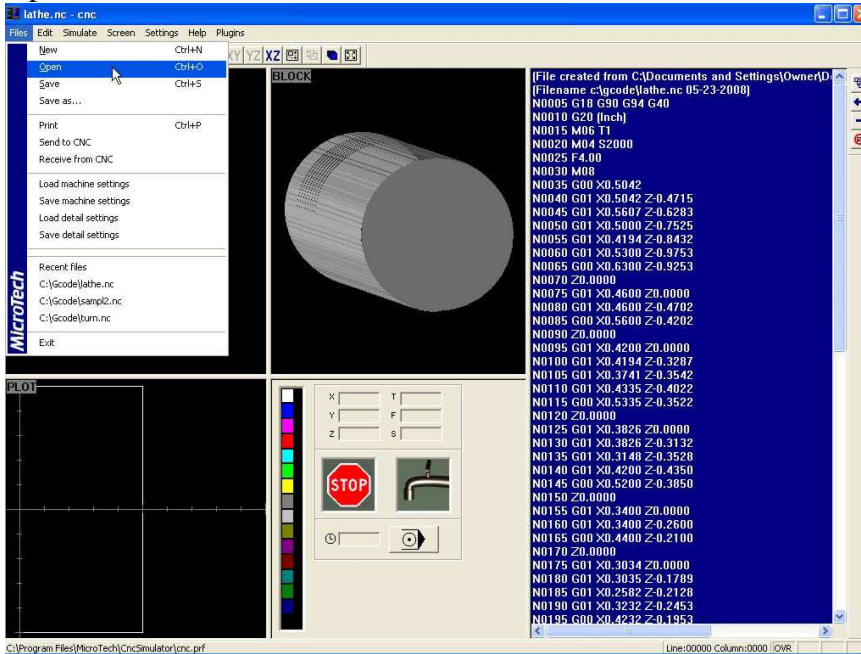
lathe.nc - cnc

Files Edit Simulate Screen Settings Help Plugins

New Ctrl+N
Open Ctrl+O
Save Ctrl+S
Save as...
Print Ctrl+P
Send to CNC
Receive from CNC
Load machine settings
Save machine settings
Load detail settings
Save detail settings
Recent files
C:\Gcode\lathe.nc
C:\Gcode\sampl2.nc
C:\Gcode\turn.nc
Exit

MicroTech

XY YZ XZ

BLOCK

PLOT

X
Y
Z
T
F
S

STOP

(File created from C:\Documents and Settings\Owner\D
(Filename c:\gcode\lathe.nc 05-23-2008)
N0005 G18 G90 G94 G40
N0010 G20 (Inch)
N0015 M06 T1
N0020 M04 S2000
N0025 F4.00
N0030 M08
N0035 G00 X0.5042
N0040 G01 X0.5042 Z-0.4715
N0045 G01 X0.5607 Z-0.6283
N0050 G01 X0.5000 Z-0.7525
N0055 G01 X0.4194 Z-0.8432
N0060 G01 X0.5300 Z-0.9753
N0065 G00 X0.6300 Z-0.9253
N0070 Z0.0000
N0075 G01 X0.4600 Z0.0000
N0080 G01 X0.4600 Z-0.4702
N0085 G00 X0.5600 Z-0.4202
N0090 Z0.0000
N0095 G01 X0.4200 Z0.0000
N0100 G01 X0.4194 Z-0.3287
N0105 G01 X0.3741 Z-0.3542
N0110 G01 X0.4335 Z-0.4022
N0115 G00 X0.5335 Z-0.3522
N0120 Z0.0000
N0125 G01 X0.3826 Z0.0000
N0130 G01 X0.3826 Z-0.3132
N0135 G01 X0.3148 Z-0.3528
N0140 G01 X0.4200 Z-0.4350
N0145 G00 X0.5200 Z-0.3850
N0150 Z0.0000
N0155 G01 X0.3400 Z0.0000
N0160 G01 X0.3400 Z-0.2600
N0165 G00 X0.4400 Z-0.2100
N0170 Z0.0000
N0175 G01 X0.3034 Z0.0000
N0180 G01 X0.3035 Z-0.1789
N0185 G01 X0.2582 Z-0.2128
N0190 G01 X0.3232 Z-0.2453
N0195 G00 X0.4232 Z-0.1953

C:\Program Files\MicroTech\CncSimulator\cnc.prf
Line:00000 Column:0000 OVR